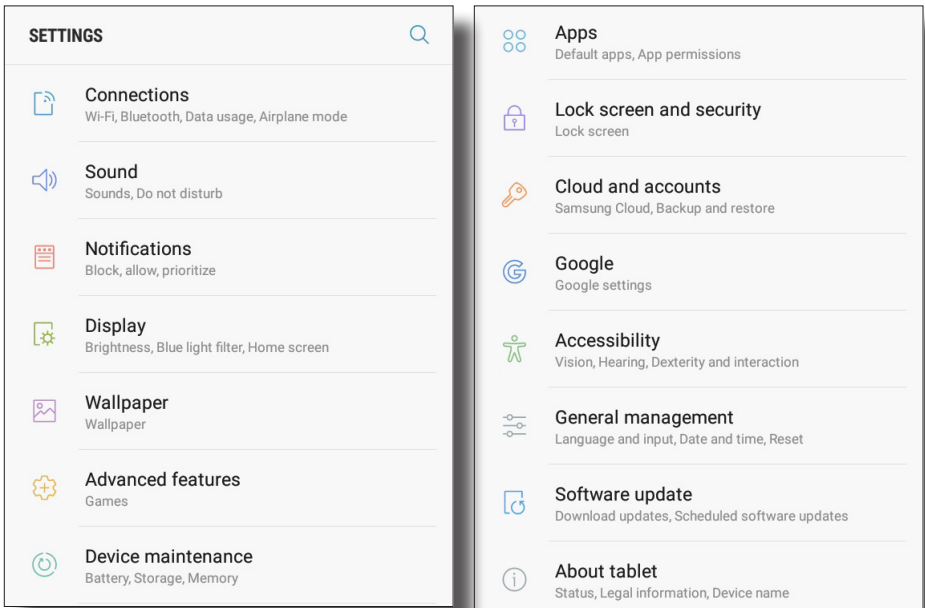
SETTINGS

Connections
Wi-Fi, Bluetooth, Data usage, Airplane mode

Sound
Sounds, Do not disturb

Notifications
Block, allow, prioritize

Display
Brightness, Blue light filter, Home screen

Wallpaper
Wallpaper

Advanced features
Games

Device maintenance
Battery, Storage, Memory

Apps
Default apps, App permissions

Lock screen and security
Lock screen

Cloud and accounts
Samsung Cloud, Backup and restore

Google
Google settings

Accessibility
Vision, Hearing, Dexterity and interaction

General management
Language and input, Date and time, Reset

Software update
Download updates, Scheduled software updates

About tablet
Status, Legal information, Device name